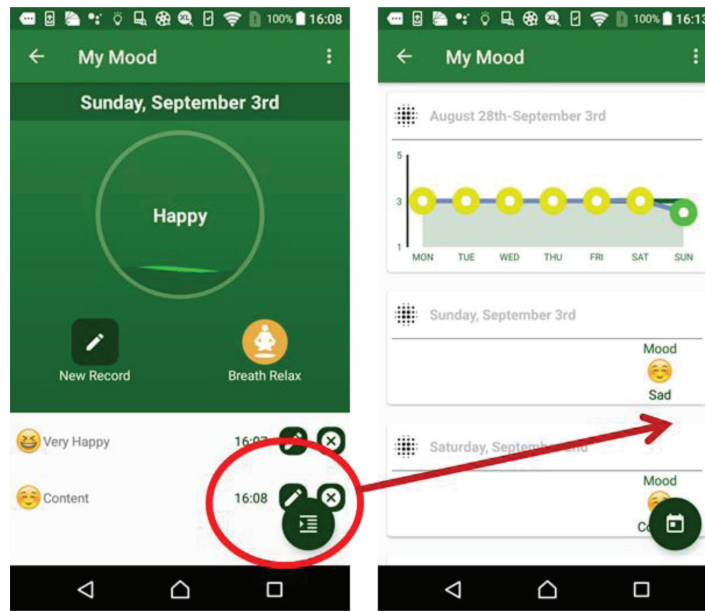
100% 16:08

My Mood

Sunday, September 3rd

Happy

New Record

Breath Relax

Very Happy 16:07

Content 16:08

100% 16:13

My Mood

August 28th-September 3rd

5

3

1

MON TUE WED THU FRI SAT SUN

Sunday, September 3rd

Mood

Sad

Saturday, Septem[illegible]

Mood

Co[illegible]